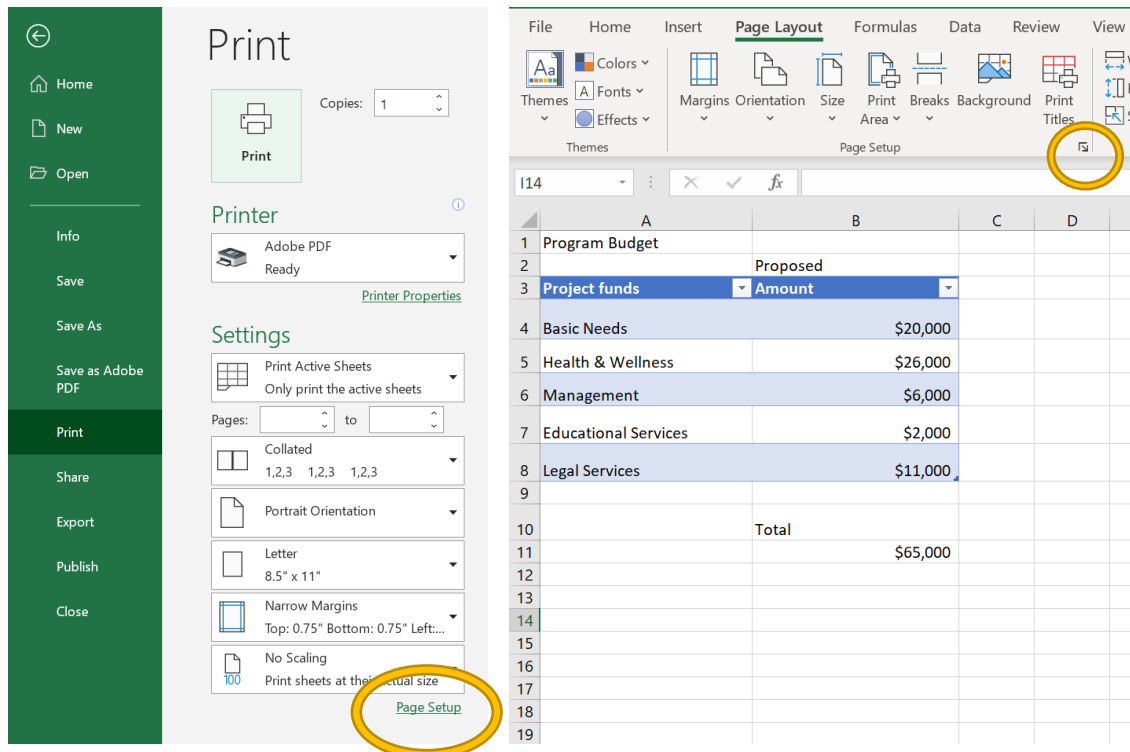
Home

New

Open

Info

Save

Save As

Save as Adobe PDF

Print

Share

Export

Publish

Close

Print

Copies: 1

Print

Printer

Adobe PDF
Ready

Printer Properties

Settings

Print Active Sheets
Only print the active sheets

Pages: to

Collated
1,2,3 1,2,3 1,2,3

Portrait Orientation

Letter
8.5" x 11"

Narrow Margins
Top: 0.75" Bottom: 0.75" Left:...

No Scaling
Print sheets at thei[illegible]ctual size

100

Page Setup

File Home Insert Page Layout Formulas Data Review View

Themes Colors Fonts Effects

Themes

Margins Orientation Size Print Area Breaks Background Print Titles

Page Setup

I14

| | A | B | C | D |
|---|---|---|---|---|
| 1 | Program Budget | | | |
| 2 | | Proposed | | |
| 3 | Project funds | Amount | | |
| 4 | Basic Needs | $20,000 | | |
| 5 | Health & Wellness | $26,000 | | |
| 6 | Management | $6,000 | | |
| 7 | Educational Services | $2,000 | | |
| 8 | Legal Services | $11,000 | | |
| 9 | | | | |
| 10 | | Total | | |
| 11 | | $65,000 | | |
| 12 | | | | |
| 13 | | | | |
| 14 | | | | |
| 15 | | | | |
| 16 | | | | |
| 17 | | | | |
| 18 | | | | |
| 19 | | | | |